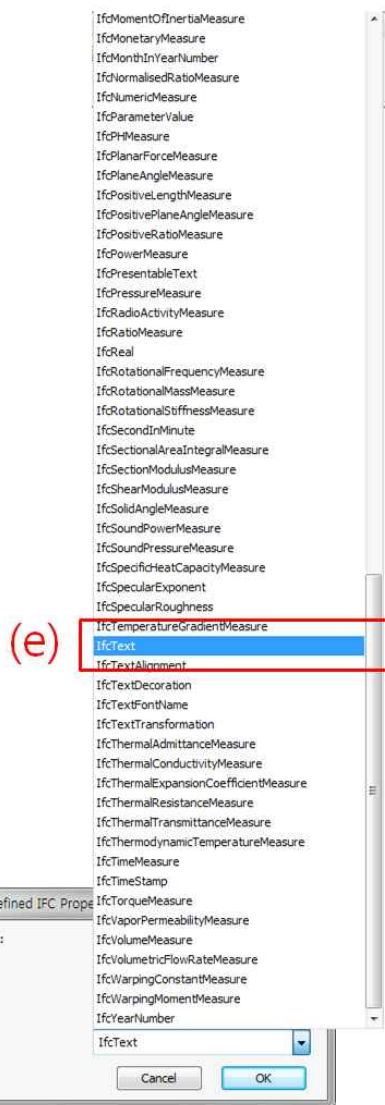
IfcMomentOfInertiaMeasure
IfcMonetaryMeasure
IfcMonthInYearNumber
IfcNormalisedRatioMeasure
IfcNumericMeasure
IfcParameterValue
IfcPHMeasure
IfcPlanarForceMeasure
IfcPlaneAngleMeasure
IfcPositiveLengthMeasure
IfcPositivePlaneAngleMeasure
IfcPositiveRatioMeasure
IfcPowerMeasure
IfcPresentableText
IfcPressureMeasure
IfcRadioActivityMeasure
IfcRatioMeasure
IfcReal
IfcRotationalFrequencyMeasure
IfcRotationalMassMeasure
IfcRotationalStiffnessMeasure
IfcSecondInMinute
IfcSectionalAreaIntegralMeasure
IfcSectionModulusMeasure
IfcShearModulusMeasure
IfcSolidAngleMeasure
IfcSoundPowerMeasure
IfcSoundPressureMeasure
IfcSpecificHeatCapacityMeasure
IfcSpecularExponent
IfcSpecularRoughness
IfcTemperatureGradientMeasure
(e)
IfcText
IfcTextAlignment
IfcTextDecoration
IfcTextFontName
IfcTextTransformation
IfcThermalAdmittanceMeasure
IfcThermalConductivityMeasure
IfcThermalExpansionCoefficientMeasure
IfcThermalResistanceMeasure
IfcThermalTransmittanceMeasure
IfcThermodynamicTemperatureMeasure
IfcTimeMeasure
IfcTimeStamp
efined IFC Prope
IfcTorqueMeasure
IfcVaporPermeabilityMeasure
IfcVolumeMeasure
IfcVolumetricFlowRateMeasure
IfcWarpingConstantMeasure
IfcWarpingMomentMeasure
IfcYearNumber
IfcText
Cancel
OK